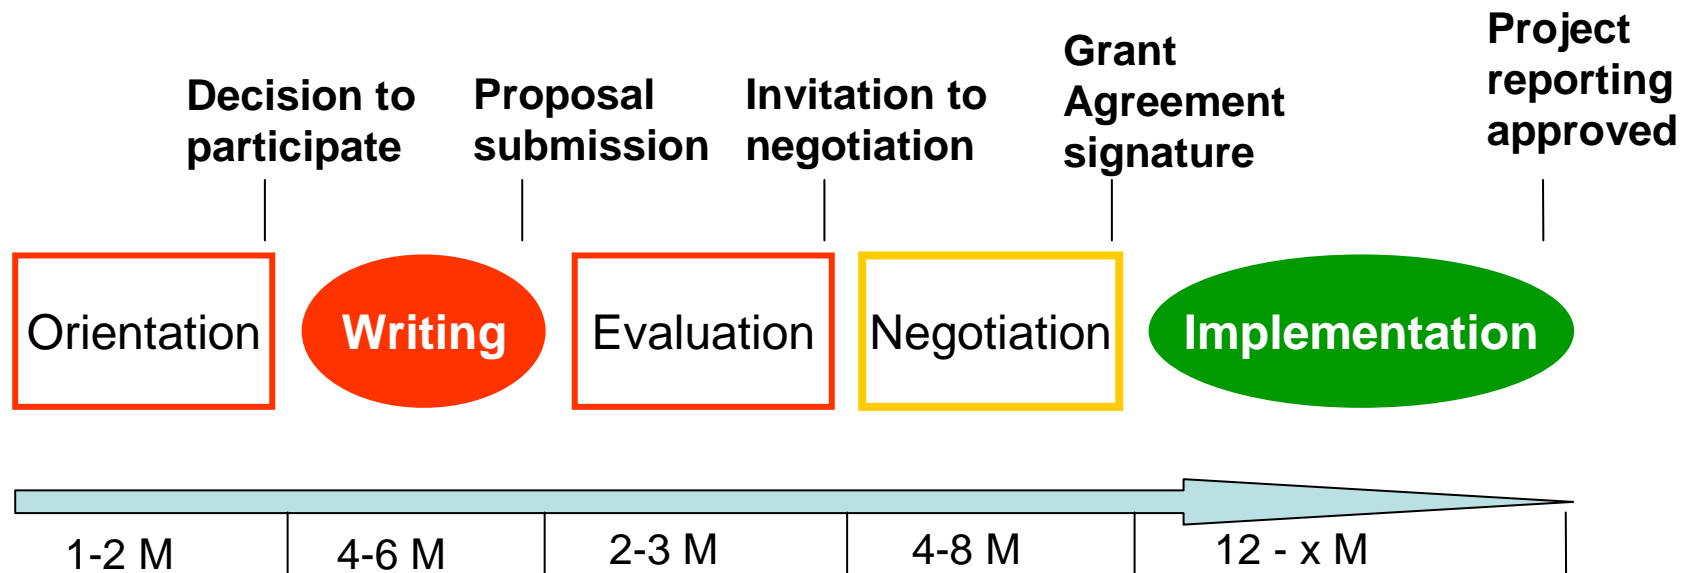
Decision to participate

Proposal submission

Invitation to negotiation

Grant Agreement signature

Project reporting approved

Orientation

Writing

Evaluation

Negotiation

Implementation

1-2 M

4-6 M

2-3 M

4-8 M

12 - x M